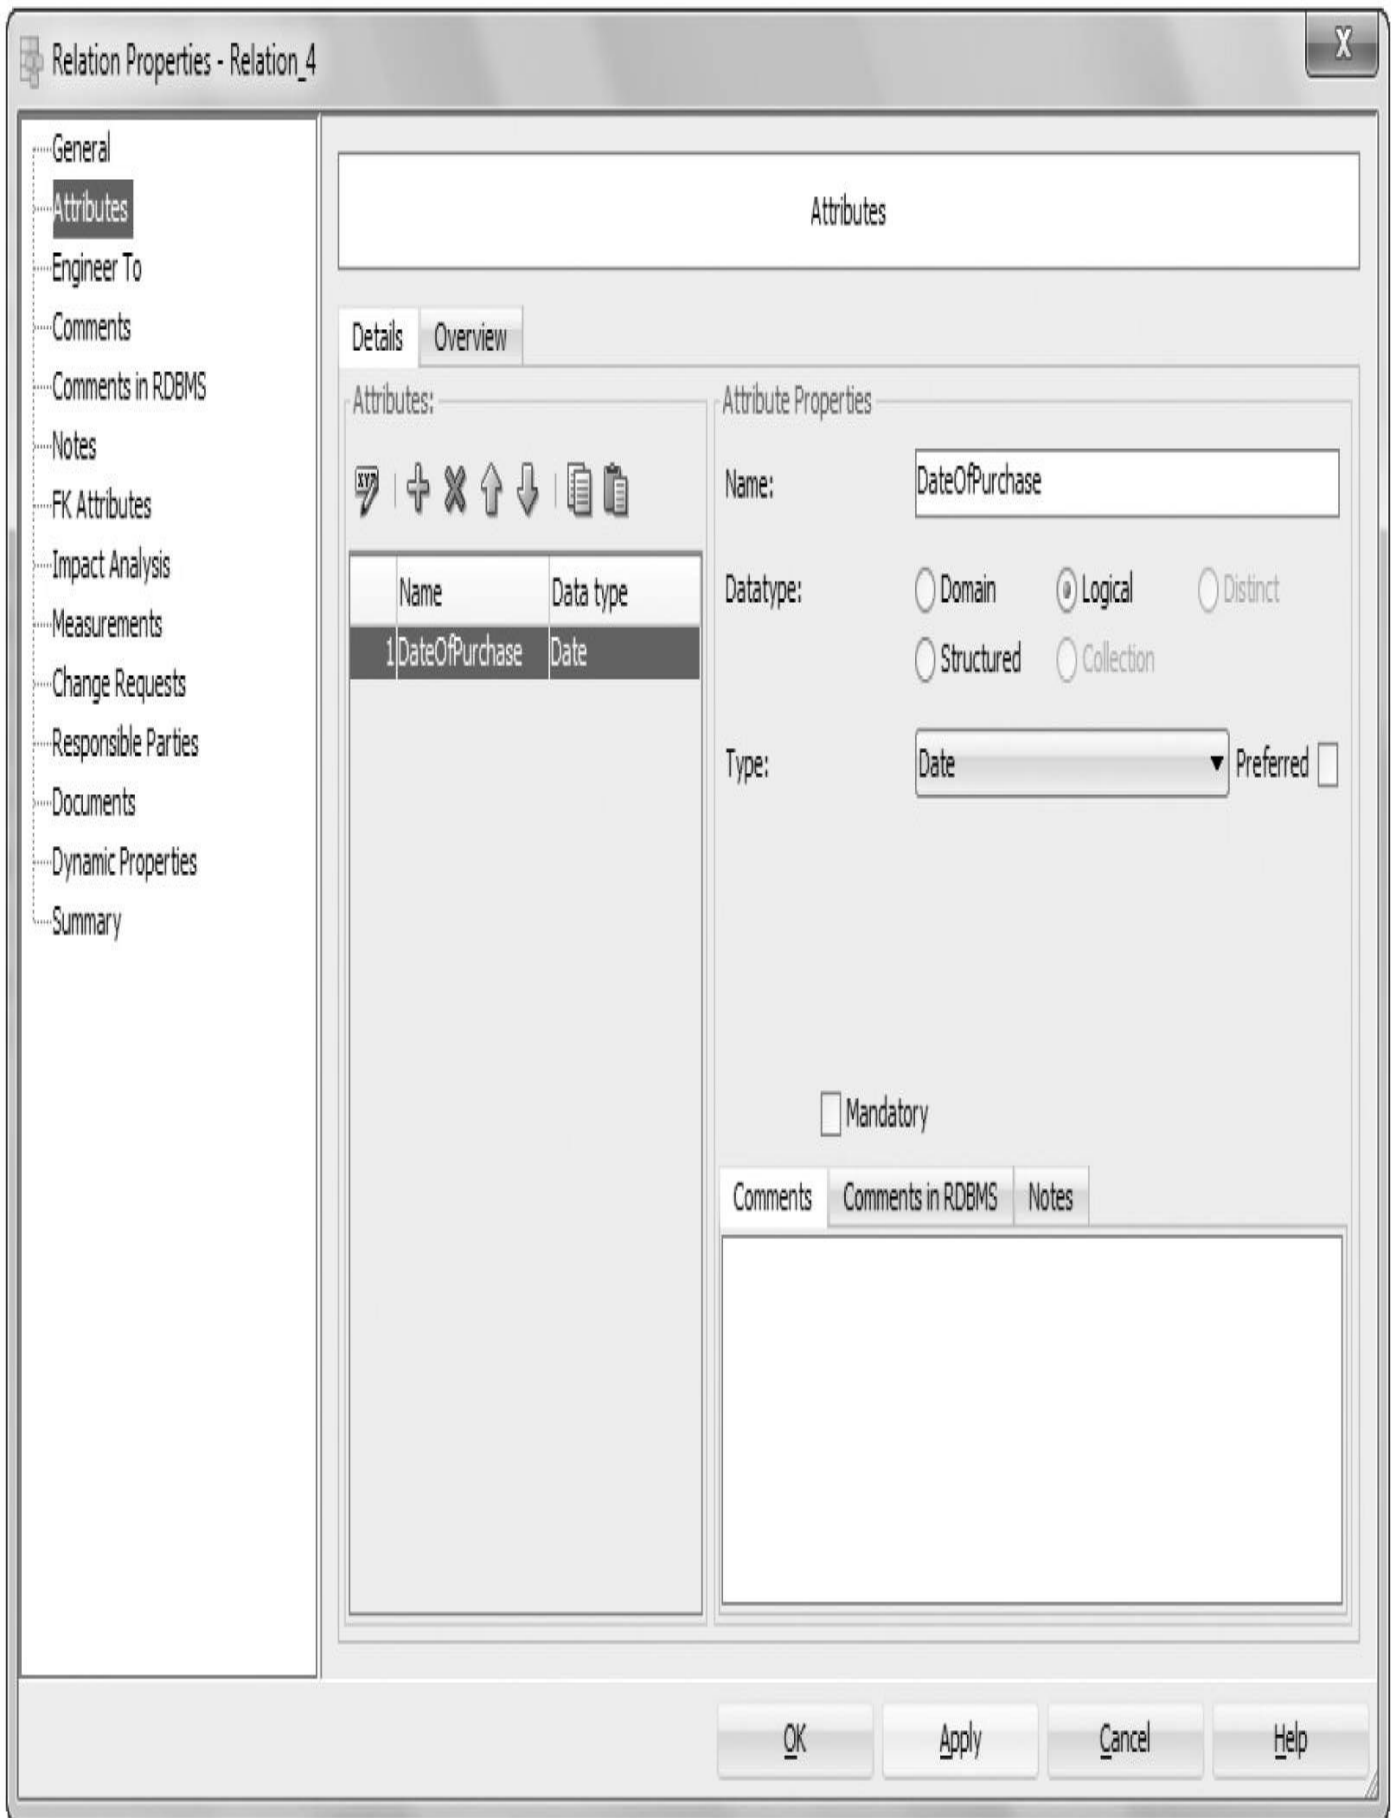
Relation Properties - Relation_4

X

General
Attributes
Engineer To
Comments
Comments in RDBMS
Notes
FK Attributes
Impact Analysis
Measurements
Change Requests
Responsible Parties
Documents
Dynamic Properties
Summary

Attributes

Details | Overview

Attributes:

| | Name | Data type |
|---|---|---|
| 1 | DateOfPurchase | Date |

Attribute Properties

Name: DateOfPurchase

Datatype: Domain Logical Distinct Structured Collection

Type: Date Preferred

Mandatory

Comments | Comments in RDBMS | Notes

OK Apply Cancel Help